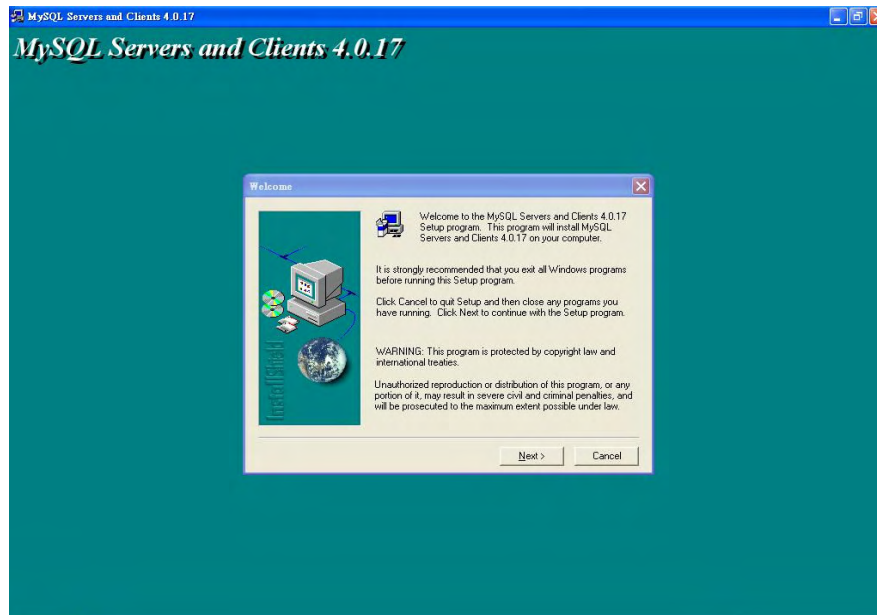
MySQL Servers and Clients 4.0.17

MySQL Servers and Clients 4.0.17

Welcome

Welcome to the MySQL Servers and Clients 4.0.17 Setup program. This program will install MySQL Servers and Clients 4.0.17 on your computer.

It is strongly recommended that you exit all Windows programs before running this Setup program.

Click Cancel to quit Setup and then close any programs you have running. Click Next to continue with the Setup program.

WARNING: This program is protected by copyright law and international treaties.

Unauthorized reproduction or distribution of this program, or any portion of it, may result in severe civil and criminal penalties, and will be prosecuted to the maximum extent possible under law.

InstallShield

Next >

Cancel